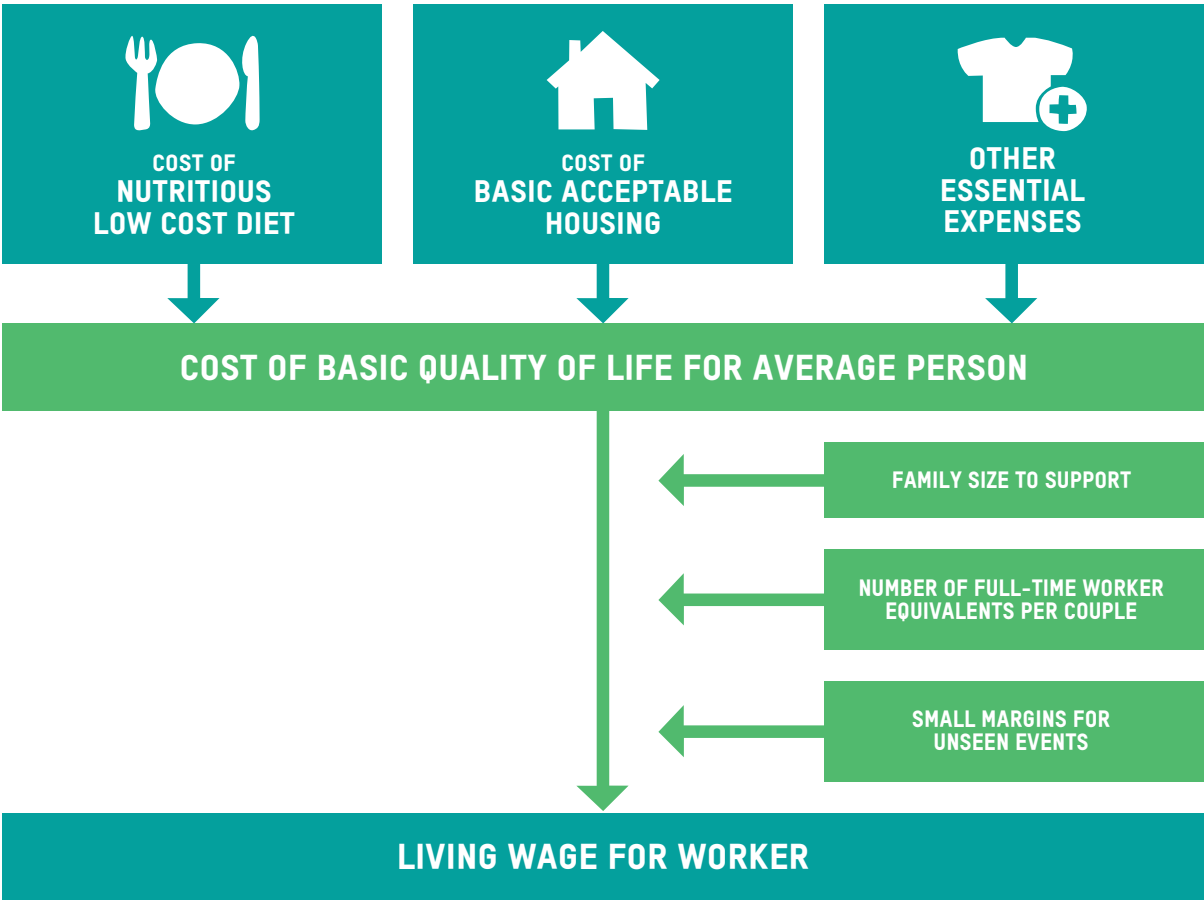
COST OF
NUTRITIOUS
LOW COST DIET

COST OF
BASIC ACCEPTABLE
HOUSING

OTHER
ESSENTIAL
EXPENSES

COST OF BASIC QUALITY OF LIFE FOR AVERAGE PERSON

FAMILY SIZE TO SUPPORT

NUMBER OF FULL-TIME WORKER EQUIVALENTS PER COUPLE

SMALL MARGINS FOR UNSEEN EVENTS

LIVING WAGE FOR WORKER